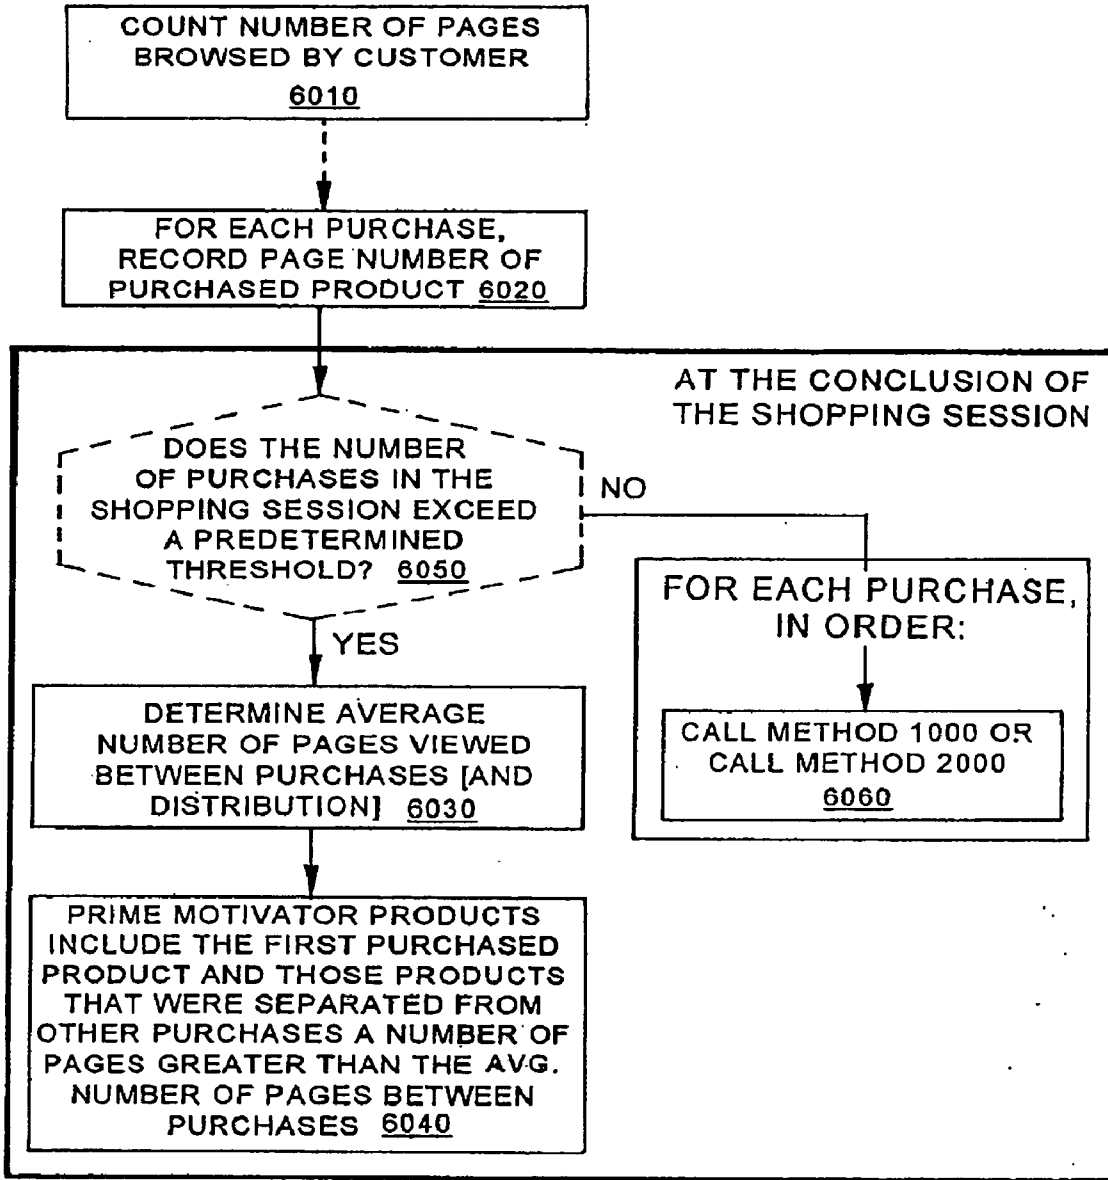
COUNT NUMBER OF PAGES BROWSED BY CUSTOMER
6010

FOR EACH PURCHASE, RECORD PAGE NUMBER OF PURCHASED PRODUCT 6020

AT THE CONCLUSION OF THE SHOPPING SESSION

DOES THE NUMBER OF PURCHASES IN THE SHOPPING SESSION EXCEED A PREDETERMINED THRESHOLD? 6050

NO

FOR EACH PURCHASE, IN ORDER:

CALL METHOD 1000 OR CALL METHOD 2000
6060

YES

DETERMINE AVERAGE NUMBER OF PAGES VIEWED BETWEEN PURCHASES [AND DISTRIBUTION] 6030

PRIME MOTIVATOR PRODUCTS INCLUDE THE FIRST PURCHASED PRODUCT AND THOSE PRODUCTS THAT WERE SEPARATED FROM OTHER PURCHASES A NUMBER OF PAGES GREATER THAN THE AVG. NUMBER OF PAGES BETWEEN PURCHASES 6040